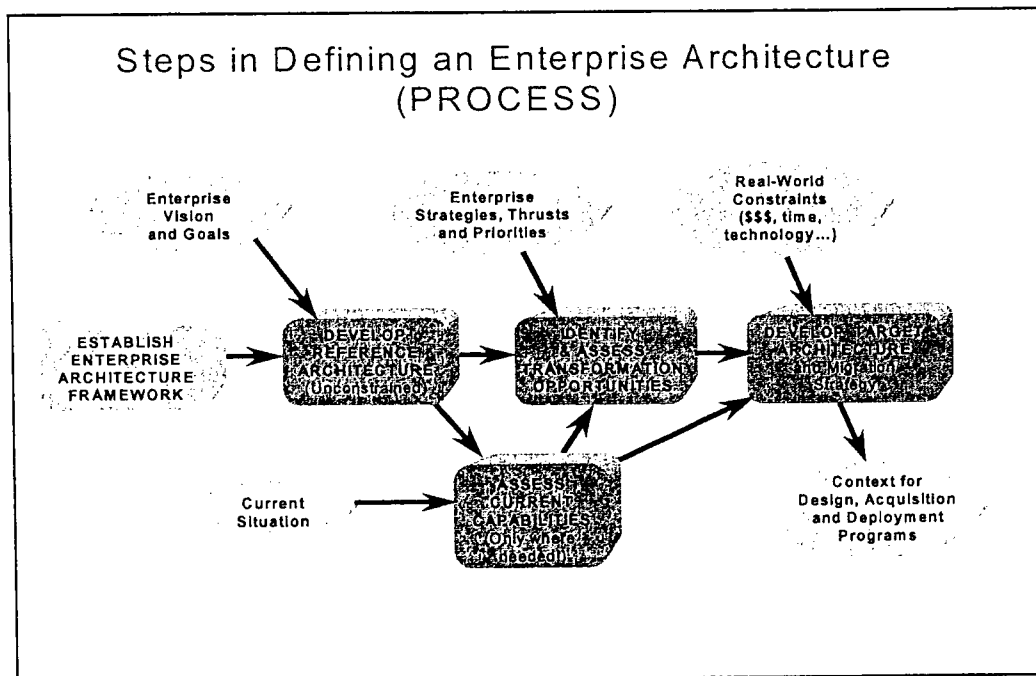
Steps in Defining an Enterprise Architecture (PROCESS)

Enterprise Vision and Goals

Enterprise Strategies, Thrusts and Priorities

Real-World Constraints ($$$, time, technology...)

ESTABLISH ENTERPRISE ARCHITECTURE FRAMEWORK

DEVELOP REFERENCE ARCHITECTURE (Unconstrained)

IDENTIFY & ASSESS TRANSFORMATION OPPORTUNITIES

DEVELOP TARGET ARCHITECTURE (and Migration Strategy)

Current Situation

ASSESS CURRENT CAPABILITIES (Only where needed)

Context for Design, Acquisition and Deployment Programs